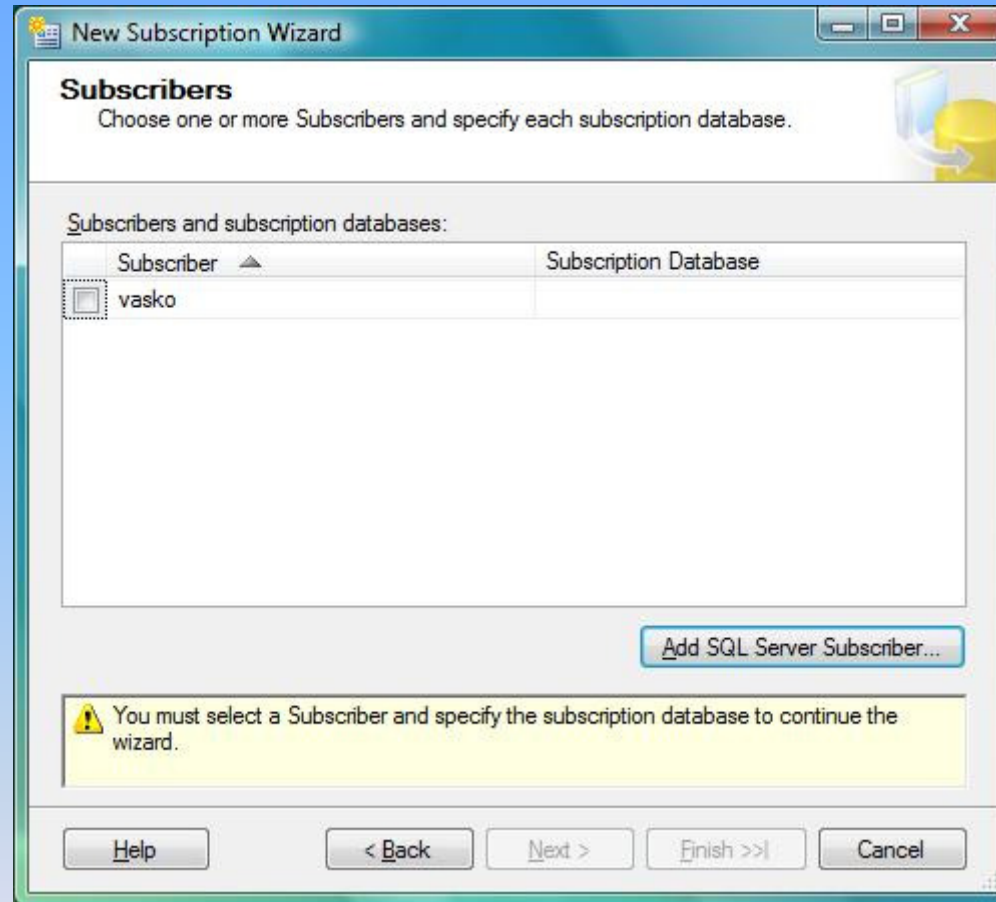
New Subscription Wizard

Subscribers

Choose one or more Subscribers and specify each subscription database.

Subscribers and subscription databases:

| Subscriber | Subscription Database |
|---|---|
| vasko | |

Add SQL Server Subscriber...

You must select a Subscriber and specify the subscription database to continue the wizard.

Help

< Back

Next >

Finish >>|

Cancel